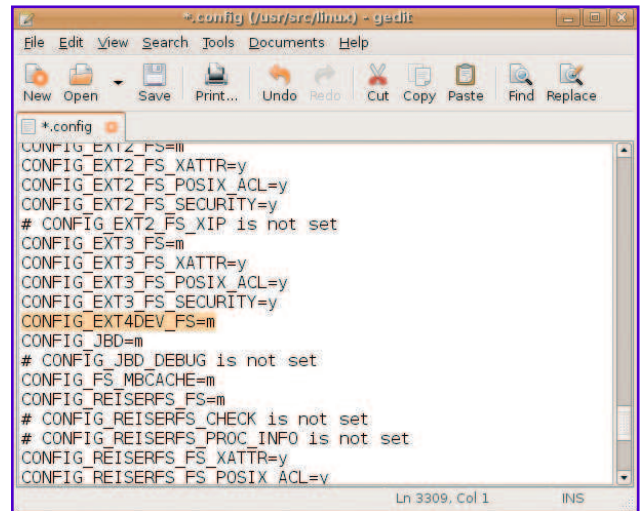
*.config (/usr/src/linux) - gedit

File Edit View Search Tools Documents Help

New Open Save Print... Undo Redo Cut Copy Paste Find Replace

*.config

CONFIG_EXT2_FS=m
CONFIG_EXT2_FS_XATTR=y
CONFIG_EXT2_FS_POSIX_ACL=y
CONFIG_EXT2_FS_SECURITY=y
# CONFIG_EXT2_FS_XIP is not set
CONFIG_EXT3_FS=m
CONFIG_EXT3_FS_XATTR=y
CONFIG_EXT3_FS_POSIX_ACL=y
CONFIG_EXT3_FS_SECURITY=y
CONFIG_EXT4DEV_FS=m
CONFIG_JBD=m
# CONFIG_JBD_DEBUG is not set
CONFIG_FS_MBCACHE=m
CONFIG_REISERFS_FS=m
# CONFIG_REISERFS_CHECK is not set
# CONFIG_REISERFS_PROC_INFO is not set
CONFIG_REISERFS_FS_XATTR=y
CONFIG_REISERFS_FS_POSIX_ACL=y

Ln 3309, Col 1 INS